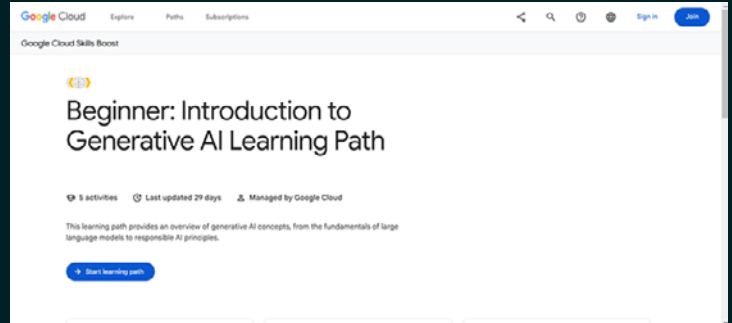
Google Cloud Explore Paths Subscriptions

Sign in Join

Google Cloud Skills Boost

Beginner: Introduction to Generative AI Learning Path

5 activities Last updated 29 days Managed by Google Cloud

This learning path provides an overview of generative AI concepts, from the fundamentals of large language models to responsible AI principles.

Start learning path